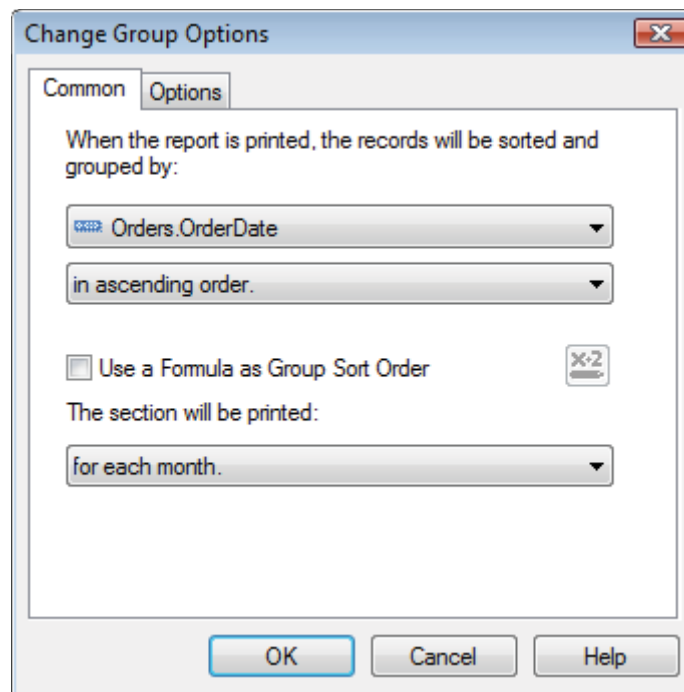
Change Group Options

Common

Options

When the report is printed, the records will be sorted and grouped by:

Orders.OrderDate

in ascending order.

Use a Formula as Group Sort Order

X·2

The section will be printed:

for each month.

OK

Cancel

Help